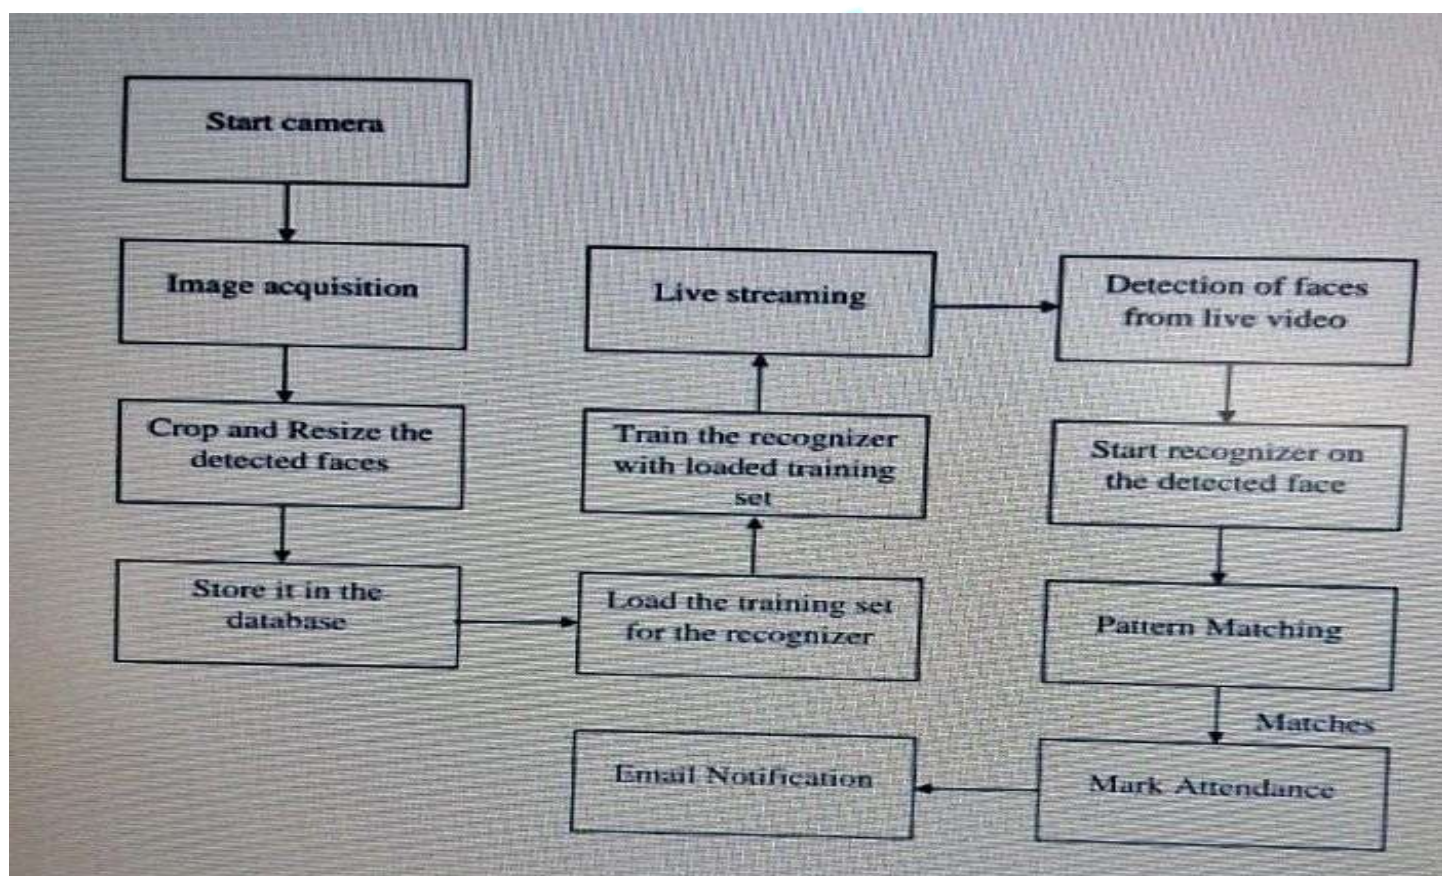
Start camera

Image acquisition

Crop and Resize the detected faces

Store it in the database

Load the training set for the recognizer

Train the recognizer with loaded training set

Live streaming

Detection of faces from live video

Start recognizer on the detected face

Pattern Matching

Matches

Mark Attendance

Email Notification